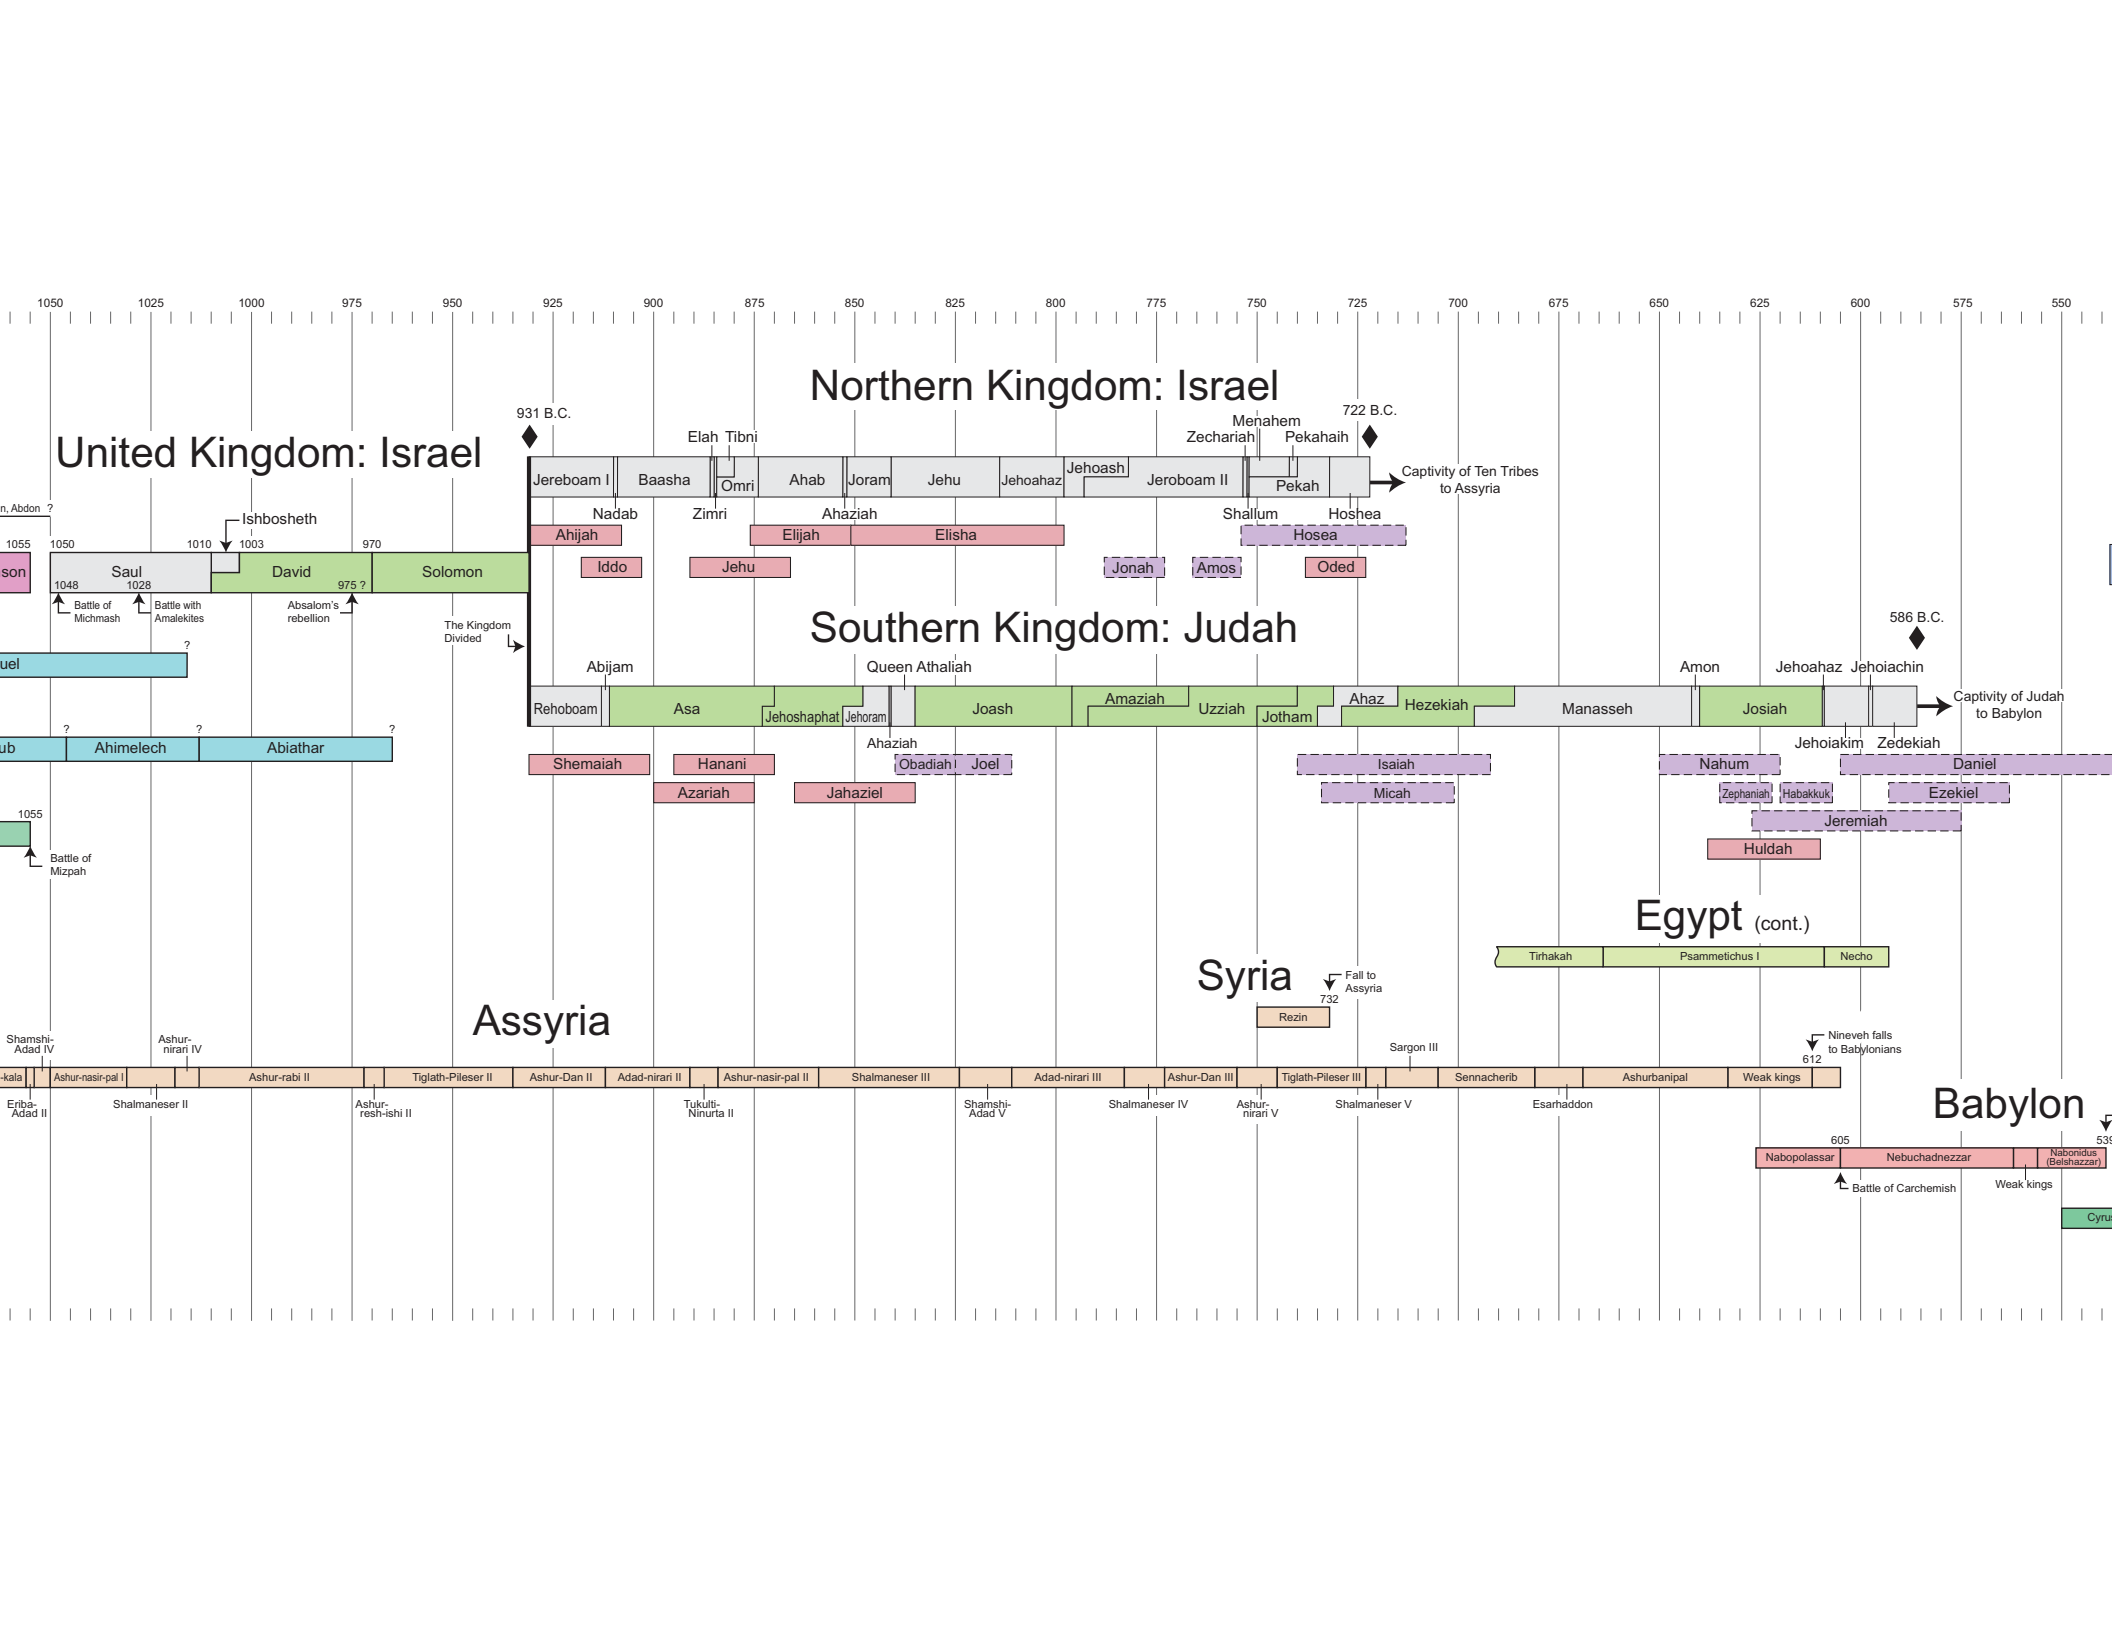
1050 1025 1000 975 950 925 900 875 850 825 800 775 750 725 700 675 650 625 600 575 550

Northern Kingdom: Israel

United Kingdom: Israel

931 B.C.

Elah Tibni

Menahem
Zechariah Pekahaih

722 B.C.

Jereboam I Baasha Omri Ahab Joram Jehu Jehoahaz Jehoash Jeroboam II Pekah

Captivity of Ten Tribes to Assyria

Nadab Zimri Ahaziah Shallum Hoshea

n, Abdon ?

Ishbosheth

1055 1050 1010 1003 970

son Saul David Solomon

1048 1028 975 ?

Battle of Michmash Battle with Amalekites Absalom's rebellion

Ahijah Elijah Elisha Hosea

Iddo Jehu Jonah Amos Oded

Southern Kingdom: Judah

586 B.C.

The Kingdom Divided

?

uel

Abijam Queen Athaliah Amon Jehoahaz Jehoiachin

Rehoboam Asa Jehoshaphat Jehoram Joash Amaziah Uzziah Jotham Ahaz Hezekiah Manasseh Josiah

Captivity of Judah to Babylon

? ? ?

ub Ahimelech Abiathar

Ahaziah Jehoiakim Zedekiah

Shemaiah Hanani Obadiah Joel Isaiah Nahum Daniel

Azariah Jahaziel Micah Zephaniah Habakkuk Ezekiel

Jeremiah

Huldah

1055

Battle of Mizpah

Egypt (cont.)

Tirhakah Psammetichus I Necho

Syria

Fall to Assyria

732

Rezin

Assyria

Shamshi-Adad IV Ashur-nirari IV

Nineveh falls to Babylonians

Sargon III

612

-kala Ashur-nasir-pal I Ashur-rabi II Tiglath-Pileser II Ashur-Dan II Adad-nirari II Ashur-nasir-pal II Shalmaneser III Adad-nirari III Ashur-Dan III Tiglath-Pileser III Sennacherib Ashurbanipal Weak kings

Eriba-Adad II Shalmaneser II Ashur-resh-ishi II Tukulti-Ninurta II Shamshi-Adad V Shalmaneser IV Ashur-nirari V Shalmaneser V Esarhaddon

Babylon

605 539

Nabopolassar Nebuchadnezzar Nabonidus (Belshazzar)

Battle of Carchemish Weak kings

Cyru